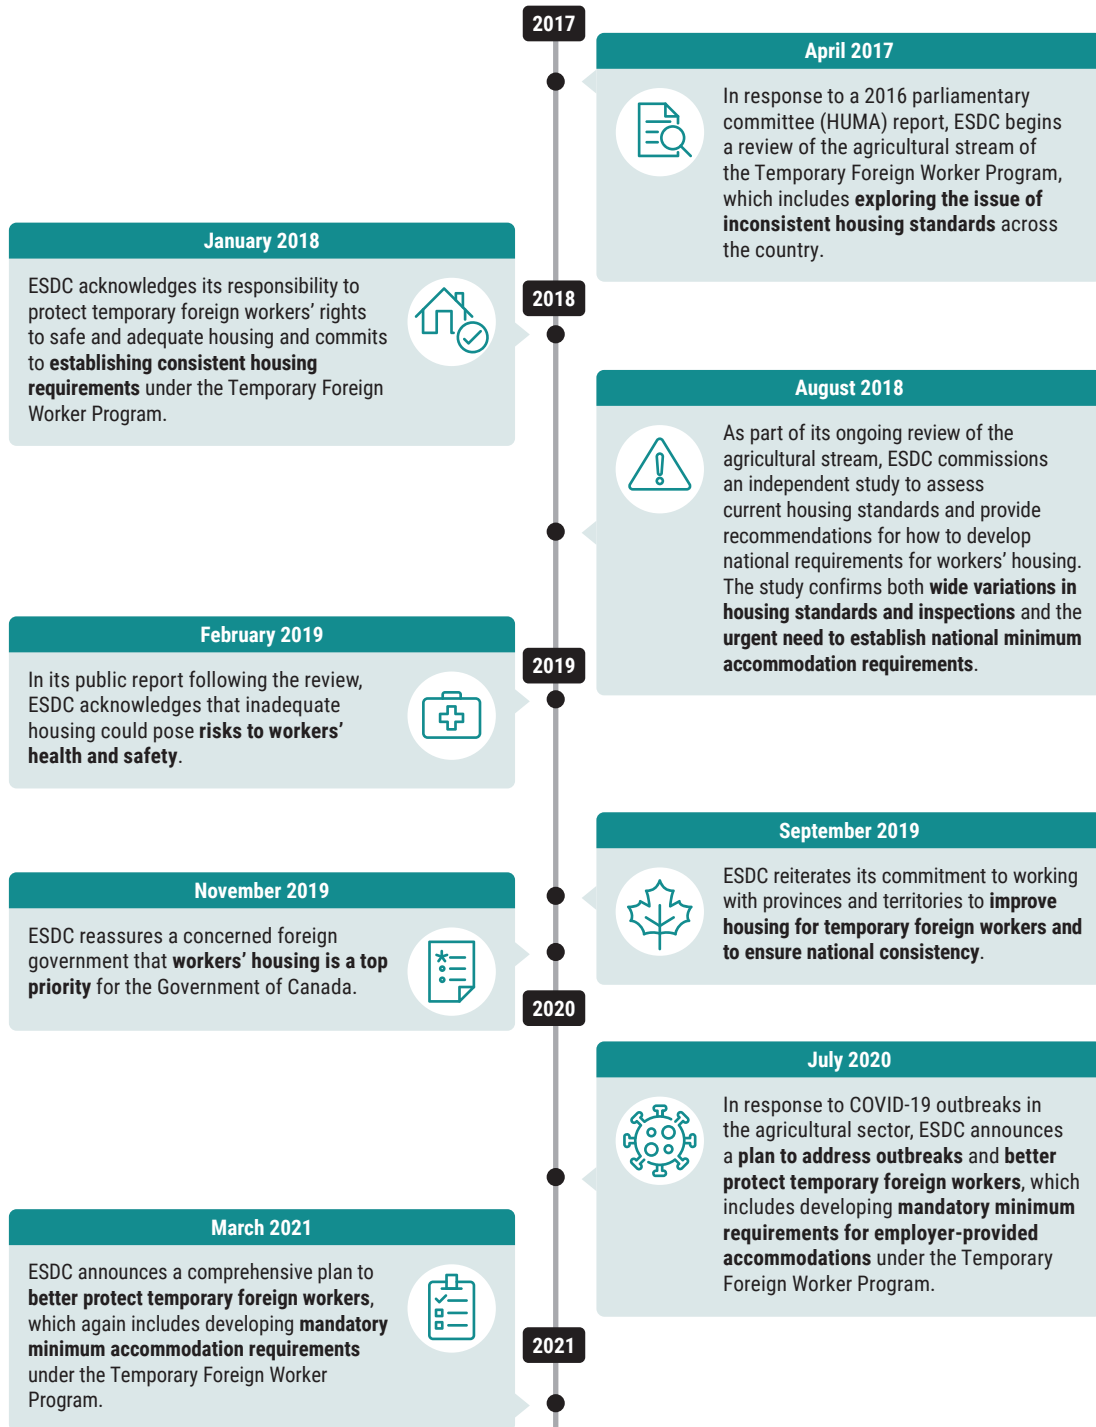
2017

April 2017

In response to a 2016 parliamentary committee (HUMA) report, ESDC begins a review of the agricultural stream of the Temporary Foreign Worker Program, which includes **exploring the issue of inconsistent housing standards** across the country.

January 2018

ESDC acknowledges its responsibility to protect temporary foreign workers' rights to safe and adequate housing and commits to **establishing consistent housing requirements** under the Temporary Foreign Worker Program.

2018

August 2018

As part of its ongoing review of the agricultural stream, ESDC commissions an independent study to assess current housing standards and provide recommendations for how to develop national requirements for workers' housing. The study confirms both **wide variations in housing standards and inspections** and the **urgent need to establish national minimum accommodation requirements**.

February 2019

In its public report following the review, ESDC acknowledges that inadequate housing could pose **risks to workers' health and safety**.

2019

September 2019

ESDC reiterates its commitment to working with provinces and territories to **improve housing for temporary foreign workers and to ensure national consistency**.

November 2019

ESDC reassures a concerned foreign government that **workers' housing is a top priority** for the Government of Canada.

2020

July 2020

In response to COVID-19 outbreaks in the agricultural sector, ESDC announces a **plan to address outbreaks** and **better protect temporary foreign workers**, which includes developing **mandatory minimum requirements for employer-provided accommodations** under the Temporary Foreign Worker Program.

March 2021

ESDC announces a comprehensive plan to **better protect temporary foreign workers**, which again includes developing **mandatory minimum accommodation requirements** under the Temporary Foreign Worker Program.

2021